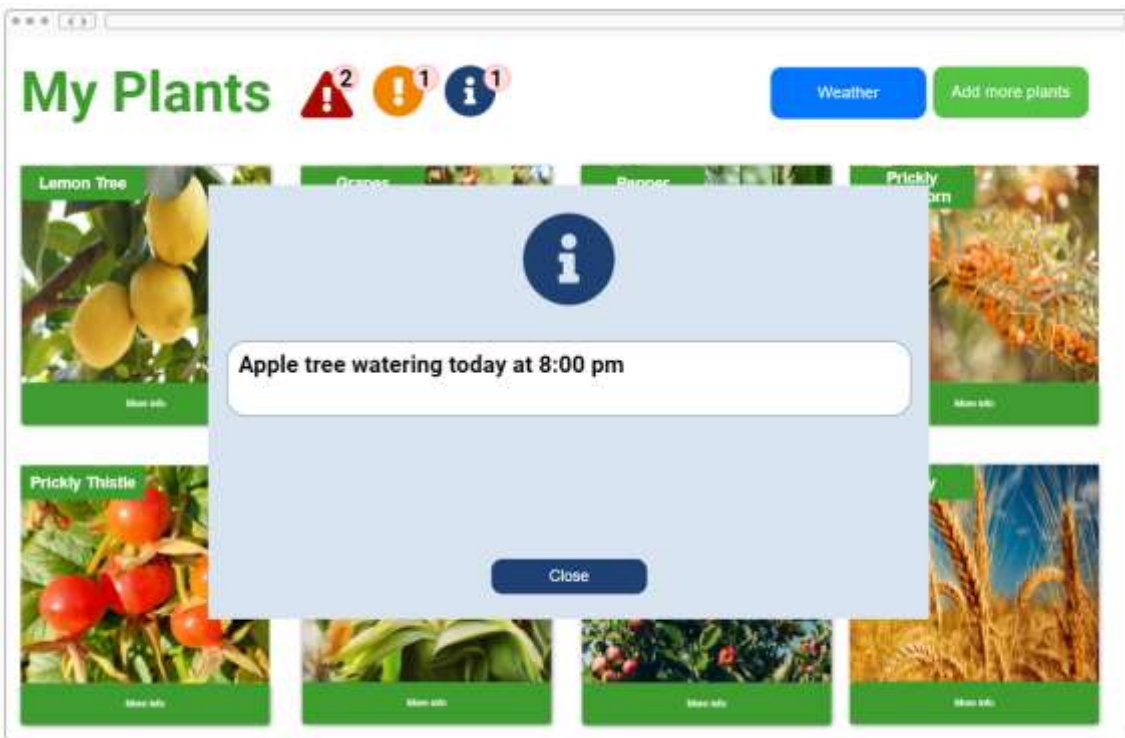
My Plants 2 1 1

Weather

Add more plants

Lemon Tree

Grapes

Pepper

Prickly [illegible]orn

More info

More info

Apple tree watering today at 8:00 pm

Prickly Thistle

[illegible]y

Close

More info

More info

More info

More info